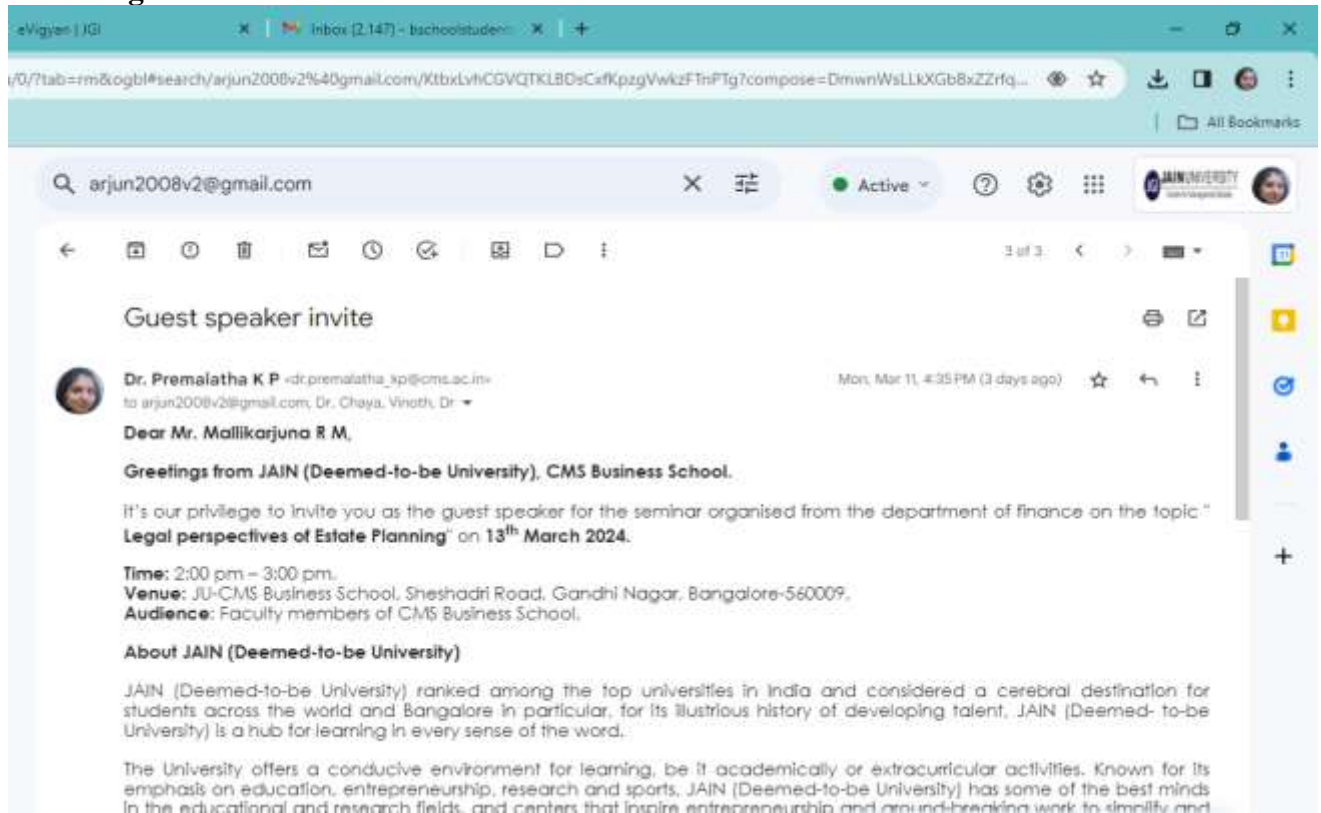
eVigyan | JGI × Inbox (2,147) - bschoolstuden × +

/0/?tab=rm&ogbl#search/arjun2008v2%40gmail.com/KtbxLvhCGVQTKLBDsCxfKpzgVwkzFTnPTg?compose=DmwnWsLLkXGb8xZZrfq...

All Bookmarks

arjun2008v2@gmail.com

Active

JAIN UNIVERSITY

3 of 3

Guest speaker invite

Dr. Premalatha K P <dr.premalatha_kp@cms.ac.in>
to arjun2008v2@gmail.com, Dr. Chaya, Vinoth, Dr

Mon, Mar 11, 4:35 PM (3 days ago)

Dear Mr. Mallikarjuna R M,

Greetings from JAIN (Deemed-to-be University), CMS Business School.

It's our privilege to invite you as the guest speaker for the seminar organised from the department of finance on the topic " Legal perspectives of Estate Planning" on 13th March 2024.

Time: 2:00 pm – 3:00 pm.
Venue: JU-CMS Business School, Sheshadri Road, Gandhi Nagar, Bangalore-560009.
Audience: Faculty members of CMS Business School.

About JAIN (Deemed-to-be University)

JAIN (Deemed-to-be University) ranked among the top universities in India and considered a cerebral destination for students across the world and Bangalore in particular, for its illustrious history of developing talent. JAIN (Deemed- to-be University) is a hub for learning in every sense of the word.

The University offers a conducive environment for learning, be it academically or extracurricular activities. Known for its emphasis on education, entrepreneurship, research and sports, JAIN (Deemed-to-be University) has some of the best minds in the educational and research fields, and centers that inspire entrepreneurship and ground-breaking work to simplify and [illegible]